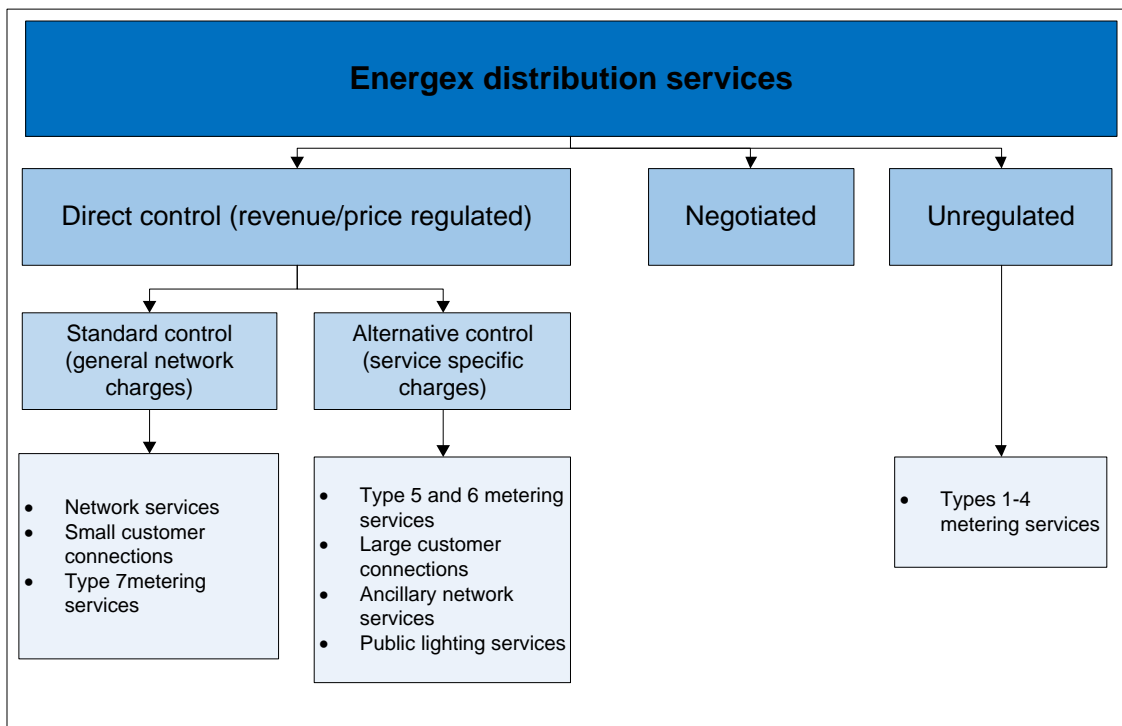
Energex distribution services

Direct control (revenue/price regulated)

Negotiated

Unregulated

Standard control (general network charges)

Alternative control (service specific charges)

- Network services
- Small customer connections
- Type 7metering services

- Type 5 and 6 metering services
- Large customer connections
- Ancillary network services
- Public lighting services

- Types 1-4 metering services